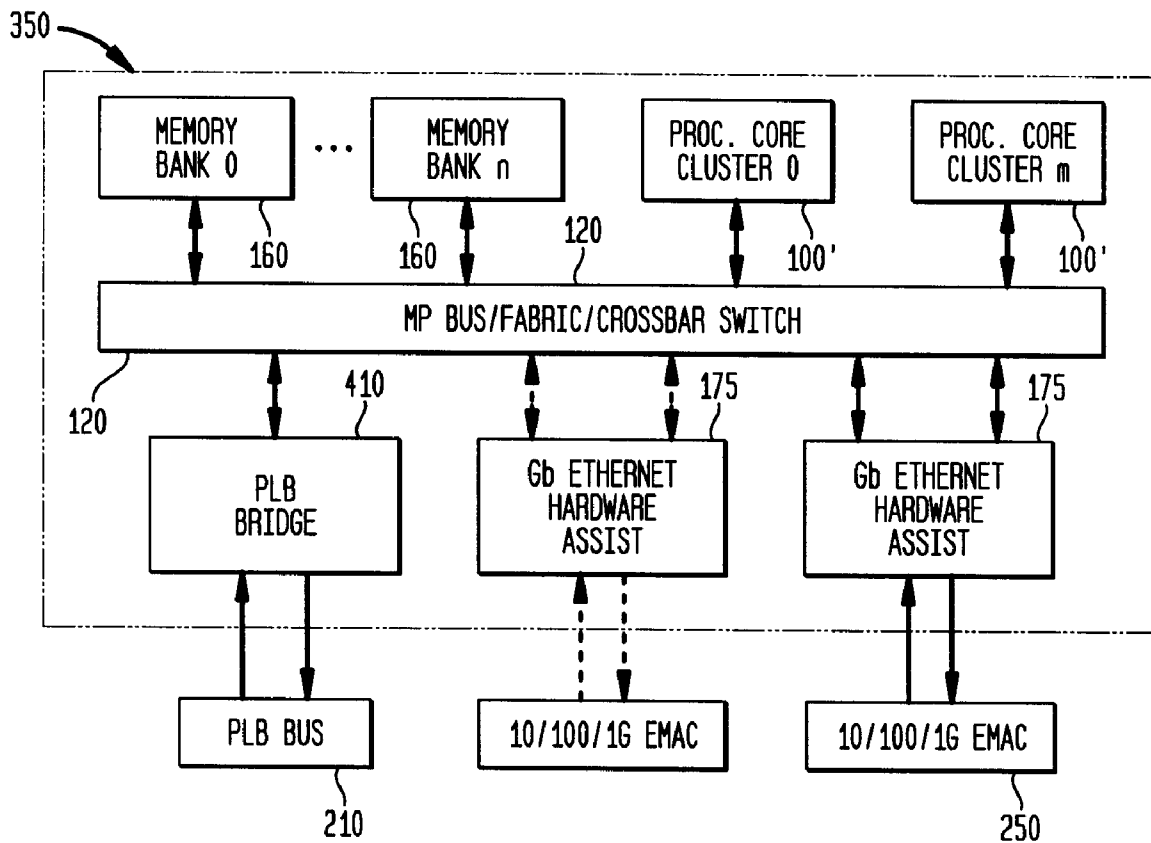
350

MEMORY BANK 0

...

MEMORY BANK n

PROC. CORE CLUSTER 0

PROC. CORE CLUSTER m

160

160

120

100'

100'

MP BUS/FABRIC/CROSSBAR SWITCH

120

410

175

175

PLB BRIDGE

Gb ETHERNET HARDWARE ASSIST

Gb ETHERNET HARDWARE ASSIST

PLB BUS

10/100/1G EMAC

10/100/1G EMAC

210

250